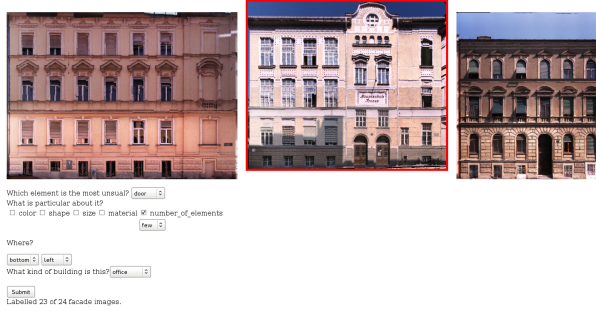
Which element is the most unusual? door

What is particular about it?
☐ color ☐ shape ☐ size ☐ material ☑ number_of_elements
few

Where?

bottom left
What kind of building is this? office

Submit
Labelled 23 of 24 facade images.